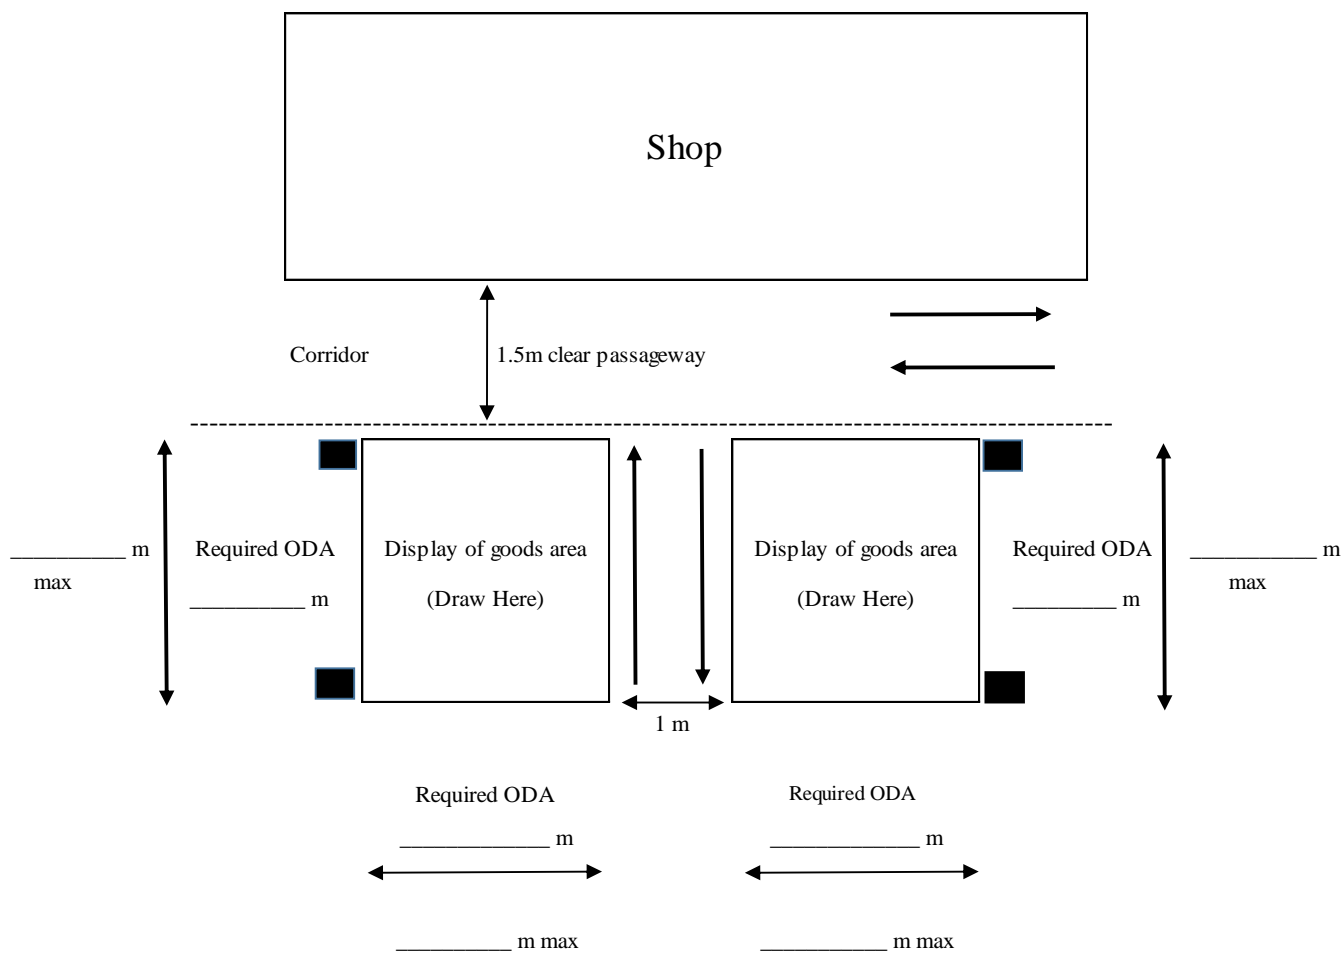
Shop

Corridor

1.5m clear passageway

__________ m max

Required ODA

__________ m

Display of goods area

(Draw Here)

1 m

Display of goods area

(Draw Here)

Required ODA

_________ m

___________ m max

Required ODA

_____________ m

__________ m max

Required ODA

_____________ m

___________ m max